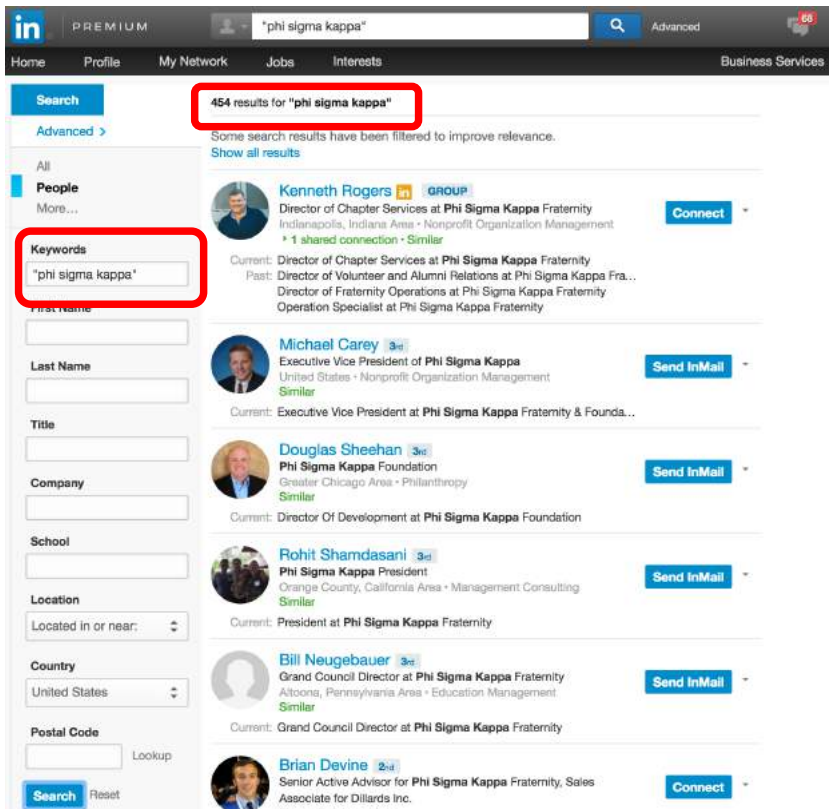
in PREMIUM "phi sigma kappa" Advanced 68

Home Profile My Network Jobs Interests Business Services

Search

Advanced >

All
People
More...

Keywords
"phi sigma kappa"

First Name

Last Name

Title

Company

School

Location
Located in or near:

Country
United States

Postal Code
Lookup

Search Reset

454 results for "phi sigma kappa"

Some search results have been filtered to improve relevance.
Show all results

Kenneth Rogers in GROUP
Director of Chapter Services at Phi Sigma Kappa Fraternity
Indianapolis, Indiana Area • Nonprofit Organization Management
1 shared connection • Similar
Current: Director of Chapter Services at Phi Sigma Kappa Fraternity
Past: Director of Volunteer and Alumni Relations at Phi Sigma Kappa Fra...
Director of Fraternity Operations at Phi Sigma Kappa Fraternity
Operation Specialist at Phi Sigma Kappa Fraternity
Connect

Michael Carey 3rd
Executive Vice President of Phi Sigma Kappa
United States • Nonprofit Organization Management
Similar
Current: Executive Vice President at Phi Sigma Kappa Fraternity & Founda...
Send InMail

Douglas Sheehan 3rd
Phi Sigma Kappa Foundation
Greater Chicago Area • Philanthropy
Similar
Current: Director Of Development at Phi Sigma Kappa Foundation
Send InMail

Rohit Shamdasani 3rd
Phi Sigma Kappa President
Orange County, California Area • Management Consulting
Similar
Current: President at Phi Sigma Kappa Fraternity
Send InMail

Bill Neugebauer 3rd
Grand Council Director at Phi Sigma Kappa Fraternity
Altoona, Pennsylvania Area • Education Management
Similar
Current: Grand Council Director at Phi Sigma Kappa Fraternity
Send InMail

Brian Devine 2nd
Senior Active Advisor for Phi Sigma Kappa Fraternity, Sales Associate for Dillards Inc.
Connect